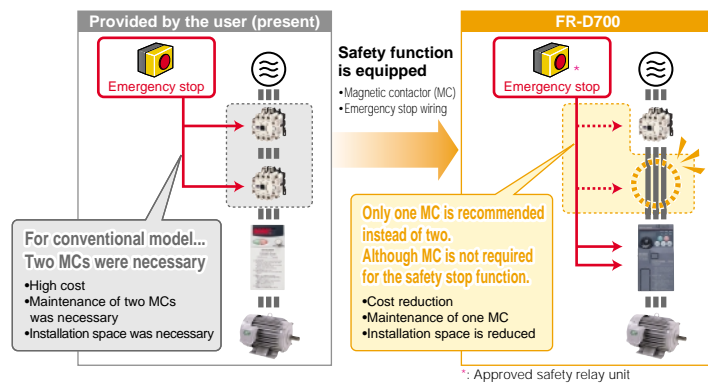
Provided by the user (present)

Emergency stop

For conventional model...
Two MCs were necessary

•High cost
•Maintenance of two MCs was necessary
•Installation space was necessary

Safety function is equipped

•Magnetic contactor (MC)
•Emergency stop wiring

FR-D700

Emergency stop *

Only one MC is recommended instead of two.
Although MC is not required for the safety stop function.

•Cost reduction
•Maintenance of one MC
•Installation space is reduced

*: Approved safety relay unit